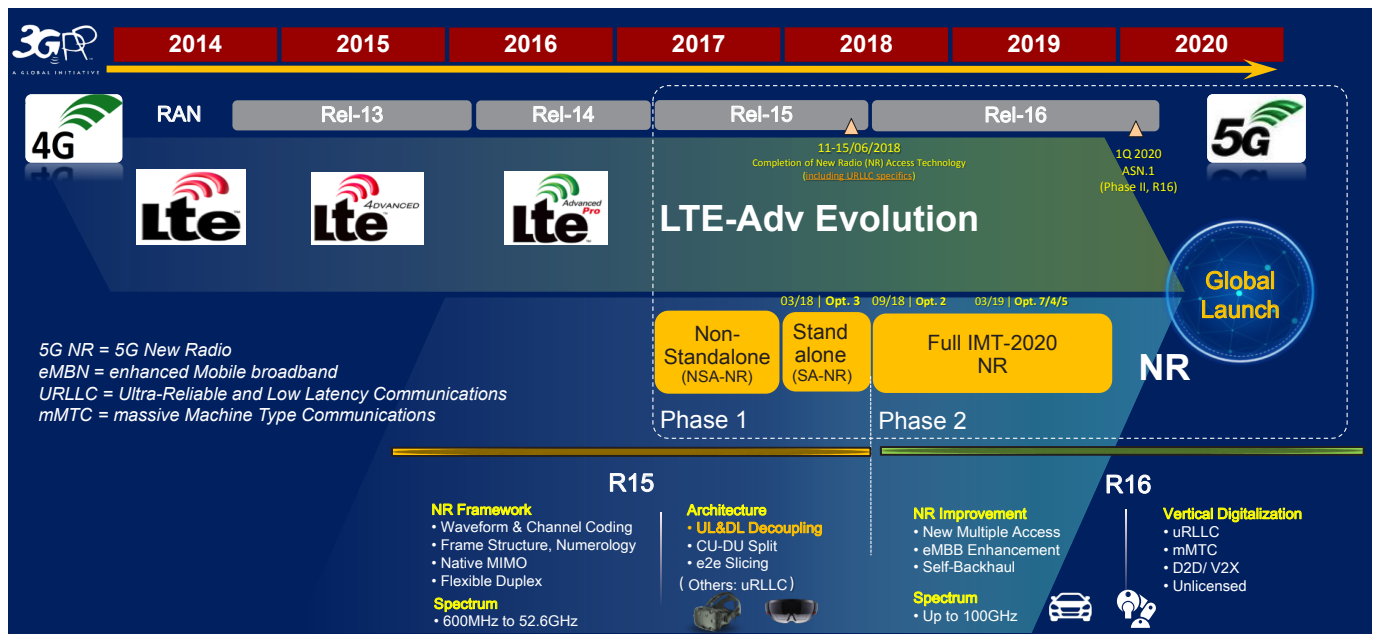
3GPP
A GLOBAL INITIATIVE

| 2014 | 2015 | 2016 | 2017 | 2018 | 2019 | 2020 |
|---|---|---|---|---|---|---|

4G

RAN

Rel-13 Rel-14 Rel-15 Rel-16

5G

11-15/06/2018
Completion of New Radio (NR) Access Technology
(including URLLC specifics)

1Q 2020
ASN.1
(Phase II, R16)

LTE LTE 4ADVANCED LTE Advanced Pro

LTE-Adv Evolution

Global Launch

03/18 | Opt. 3 09/18 | Opt. 2 03/19 | Opt. 7/4/5

Non-Standalone (NSA-NR)

Stand alone (SA-NR)

Full IMT-2020 NR

NR

5G NR = 5G New Radio
eMBN = enhanced Mobile broadband
URLLC = Ultra-Reliable and Low Latency Communications
mMTC = massive Machine Type Communications

Phase 1

Phase 2

R15

NR Framework
• Waveform & Channel Coding
• Frame Structure, Numerology
• Native MIMO
• Flexible Duplex

Spectrum
• 600MHz to 52.6GHz

Architecture
• UL&DL Decoupling
• CU-DU Split
• e2e Slicing
( Others: uRLLC )

R16

NR Improvement
• New Multiple Access
• eMBB Enhancement
• Self-Backhaul

Spectrum
• Up to 100GHz

Vertical Digitalization
• uRLLC
• mMTC
• D2D/ V2X
• Unlicensed